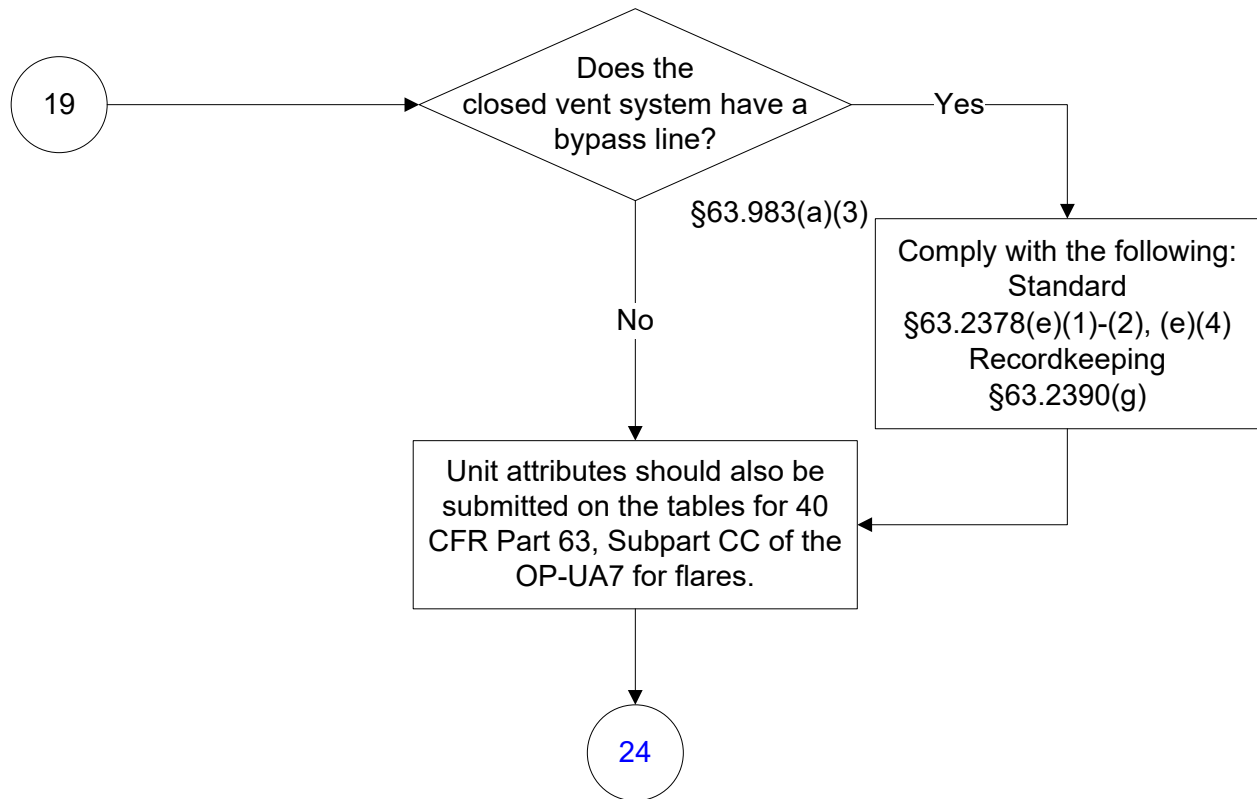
19

Does the closed vent system have a bypass line?

§63.983(a)(3)

Yes

Comply with the following:
Standard
§63.2378(e)(1)-(2), (e)(4)
Recordkeeping
§63.2390(g)

No

Unit attributes should also be submitted on the tables for 40 CFR Part 63, Subpart CC of the OP-UA7 for flares.

24